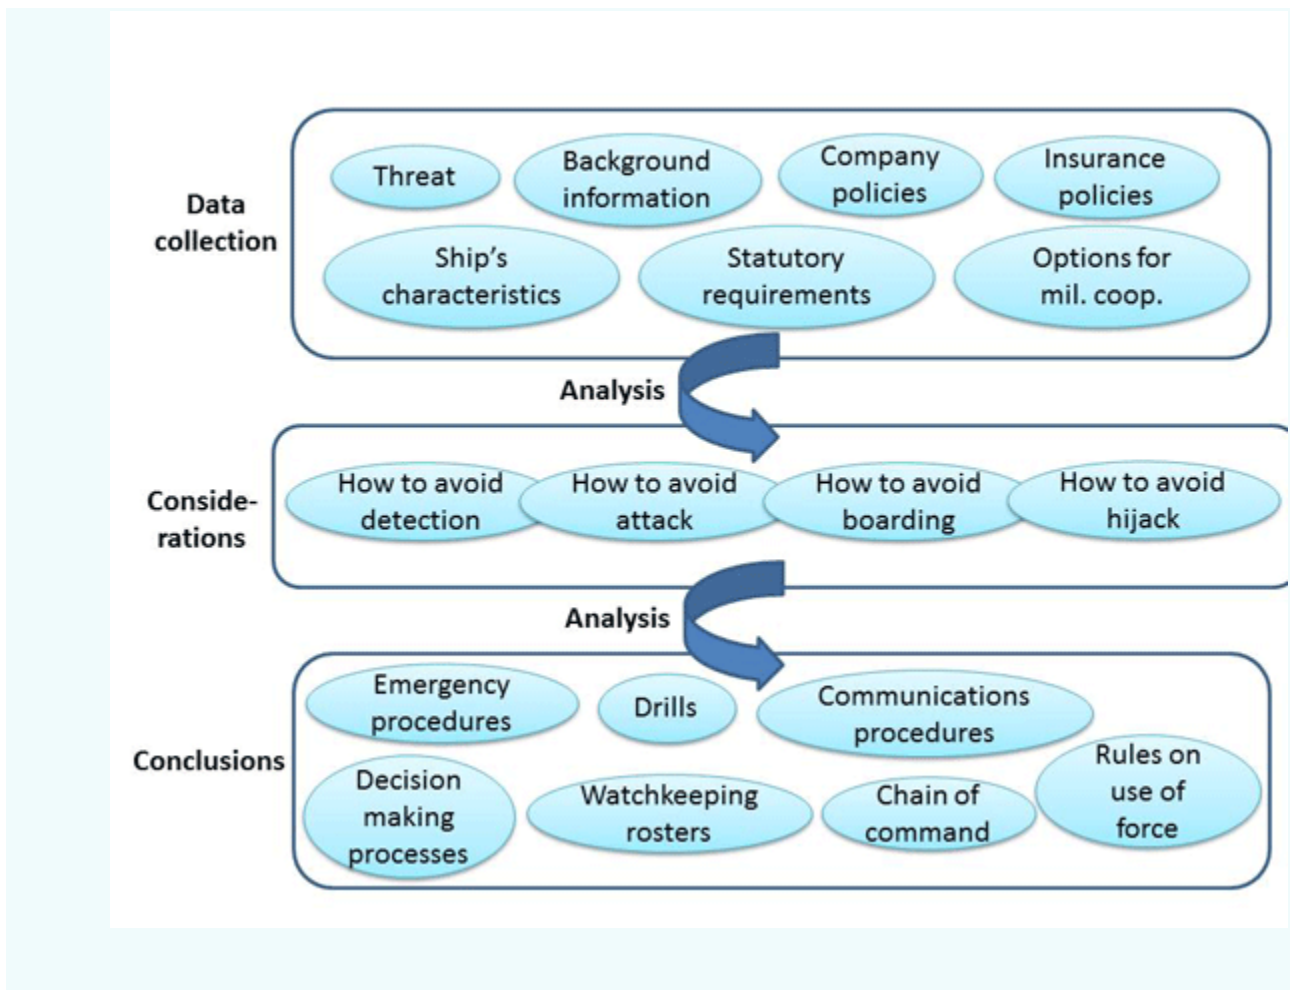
Data collection

Threat

Background information

Company policies

Insurance policies

Ship's characteristics

Statutory requirements

Options for mil. coop.

Analysis

Conside-rations

How to avoid detection

How to avoid attack

How to avoid boarding

How to avoid hijack

Analysis

Conclusions

Emergency procedures

Drills

Communications procedures

Decision making processes

Watchkeeping rosters

Chain of command

Rules on use of force